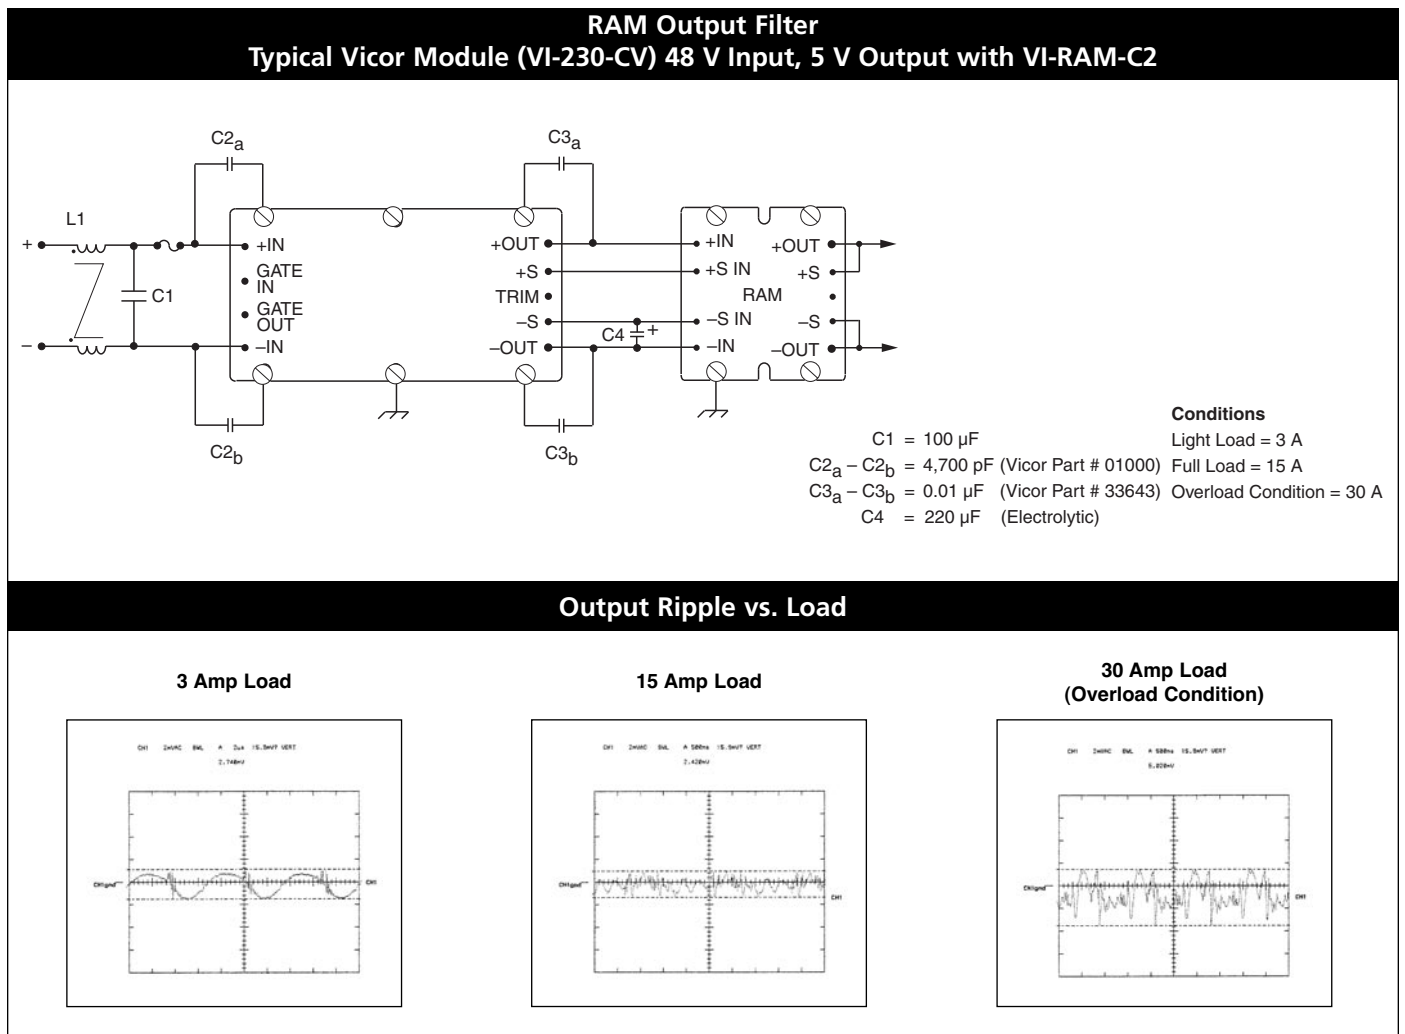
RAM Output Filter
Typical Vicor Module (VI-230-CV) 48 V Input, 5 V Output with VI-RAM-C2

$C2_a$

$C3_a$

L1

+

–

C1

+IN

GATE IN

GATE OUT

–IN

+OUT

+S

TRIM

–S

–OUT

C4

+

+IN

+S IN

–S IN

–IN

RAM

+OUT

+S

–S

–OUT

$C2_b$

$C3_b$

C1 = 100 µF
$C2_a$ – $C2_b$ = 4,700 pF (Vicor Part # 01000)
$C3_a$ – $C3_b$ = 0.01 µF (Vicor Part # 33643)
C4 = 220 µF (Electrolytic)

Conditions
Light Load = 3 A
Full Load = 15 A
Overload Condition = 30 A

Output Ripple vs. Load

3 Amp Load

CH1 2mVAC BWL A 2µs 15.5mV? VERT
2.746mV

CH1gnd

CH1

15 Amp Load

CH1 2mVAC BWL A 500ns 15.5mV? VERT
2.420mV

CH1gnd

CH1

30 Amp Load
(Overload Condition)

CH1 2mVAC BWL A 500ns 15.5mV? VERT
5.820mV

CH1gnd

CH1